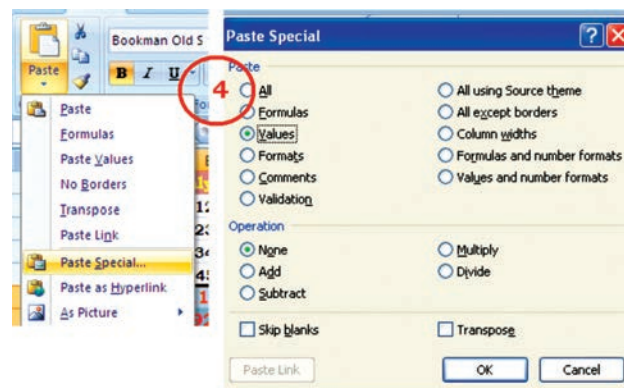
Paste

Bookman Old S

B I U

Paste
Formulas
Paste Values
No Borders
Transpose
Paste Link
Paste Special...
Paste as Hyperlink
As Picture

4

Paste Special

Paste
All
Formulas
Values
Formats
Comments
Validation

All using Source theme
All except borders
Column widths
Formulas and number formats
Values and number formats

Operation
None
Add
Subtract

Multiply
Divide

Skip blanks

Transpose

Paste Link

OK

Cancel